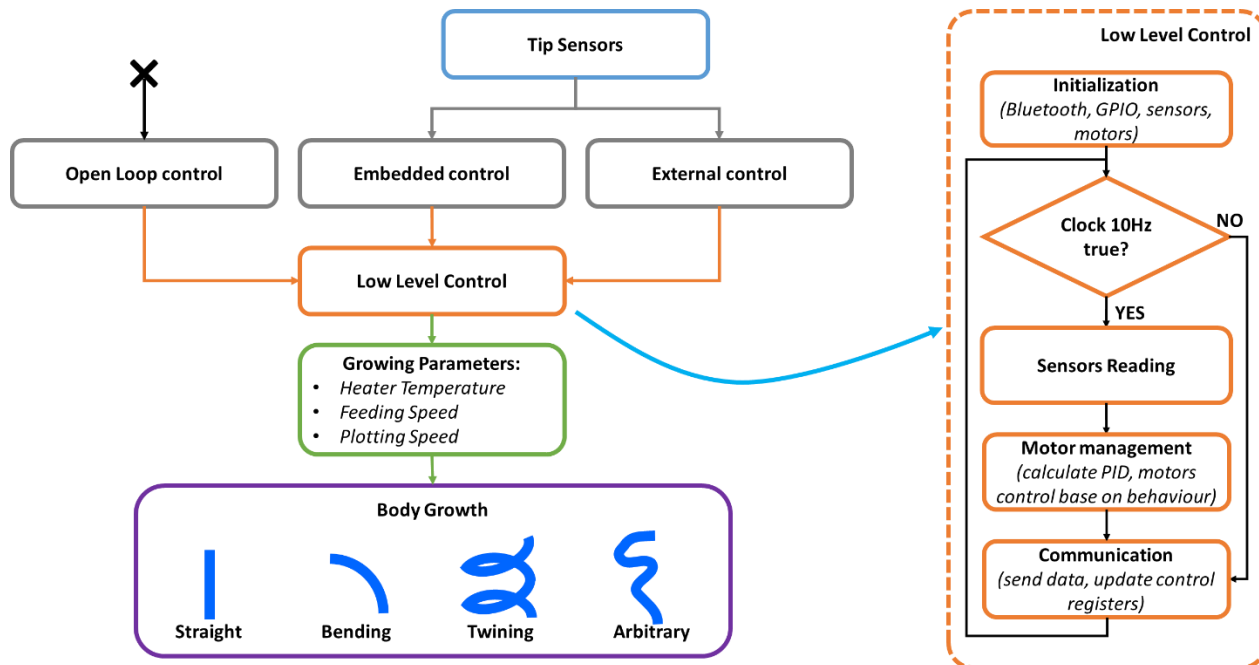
Tip Sensors

Open Loop control

Embedded control

External control

Low Level Control

Growing Parameters:
• Heater Temperature
• Feeding Speed
• Plotting Speed

Body Growth

Straight

Bending

Twining

Arbitrary

Low Level Control

Initialization
(Bluetooth, GPIO, sensors, motors)

Clock 10Hz true?

NO

YES

Sensors Reading

Motor management
(calculate PID, motors control base on behaviour)

Communication
(send data, update control registers)